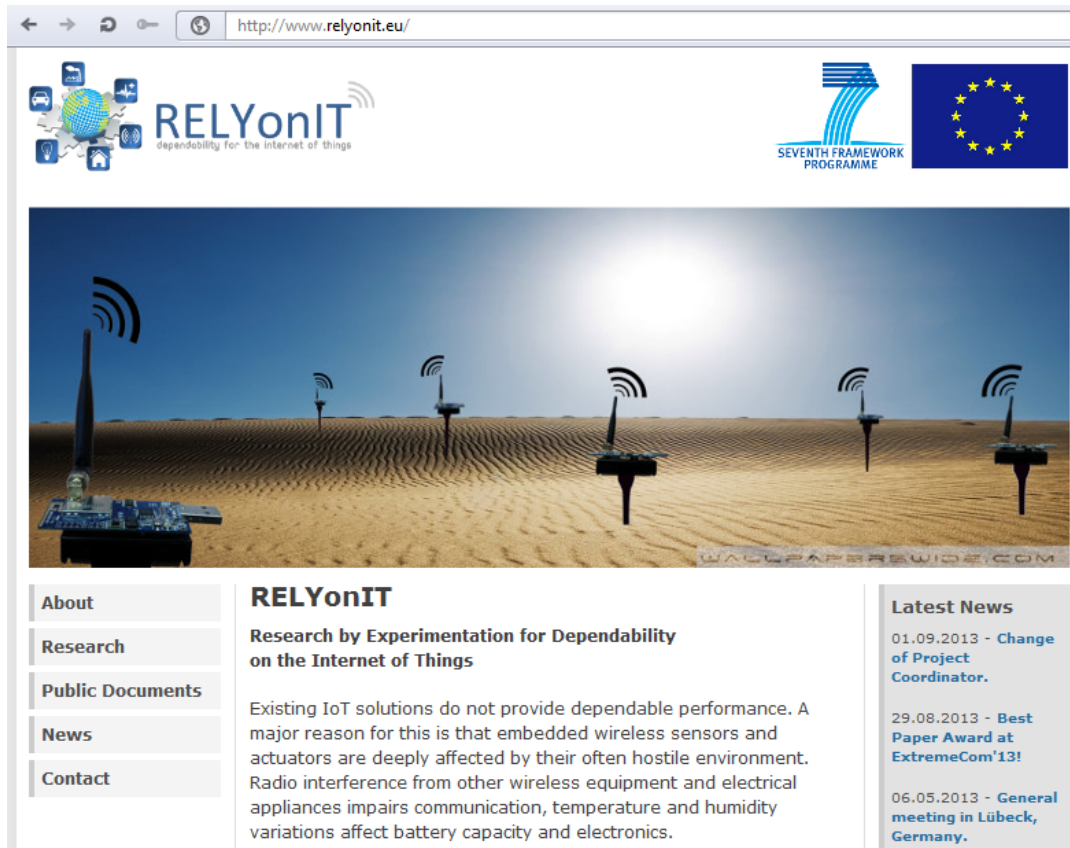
http://www.relyonit.eu/

RELYonIT
dependability for the internet of things

SEVENTH FRAMEWORK PROGRAMME

WALLPAPERSWIDE.COM

About
Research
Public Documents
News
Contact

RELYonIT

Research by Experimentation for Dependability on the Internet of Things

Existing IoT solutions do not provide dependable performance. A major reason for this is that embedded wireless sensors and actuators are deeply affected by their often hostile environment. Radio interference from other wireless equipment and electrical appliances impairs communication, temperature and humidity variations affect battery capacity and electronics.

Latest News

01.09.2013 - Change of Project Coordinator.

29.08.2013 - Best Paper Award at ExtremeCom'13!

06.05.2013 - General meeting in Lübeck, Germany.